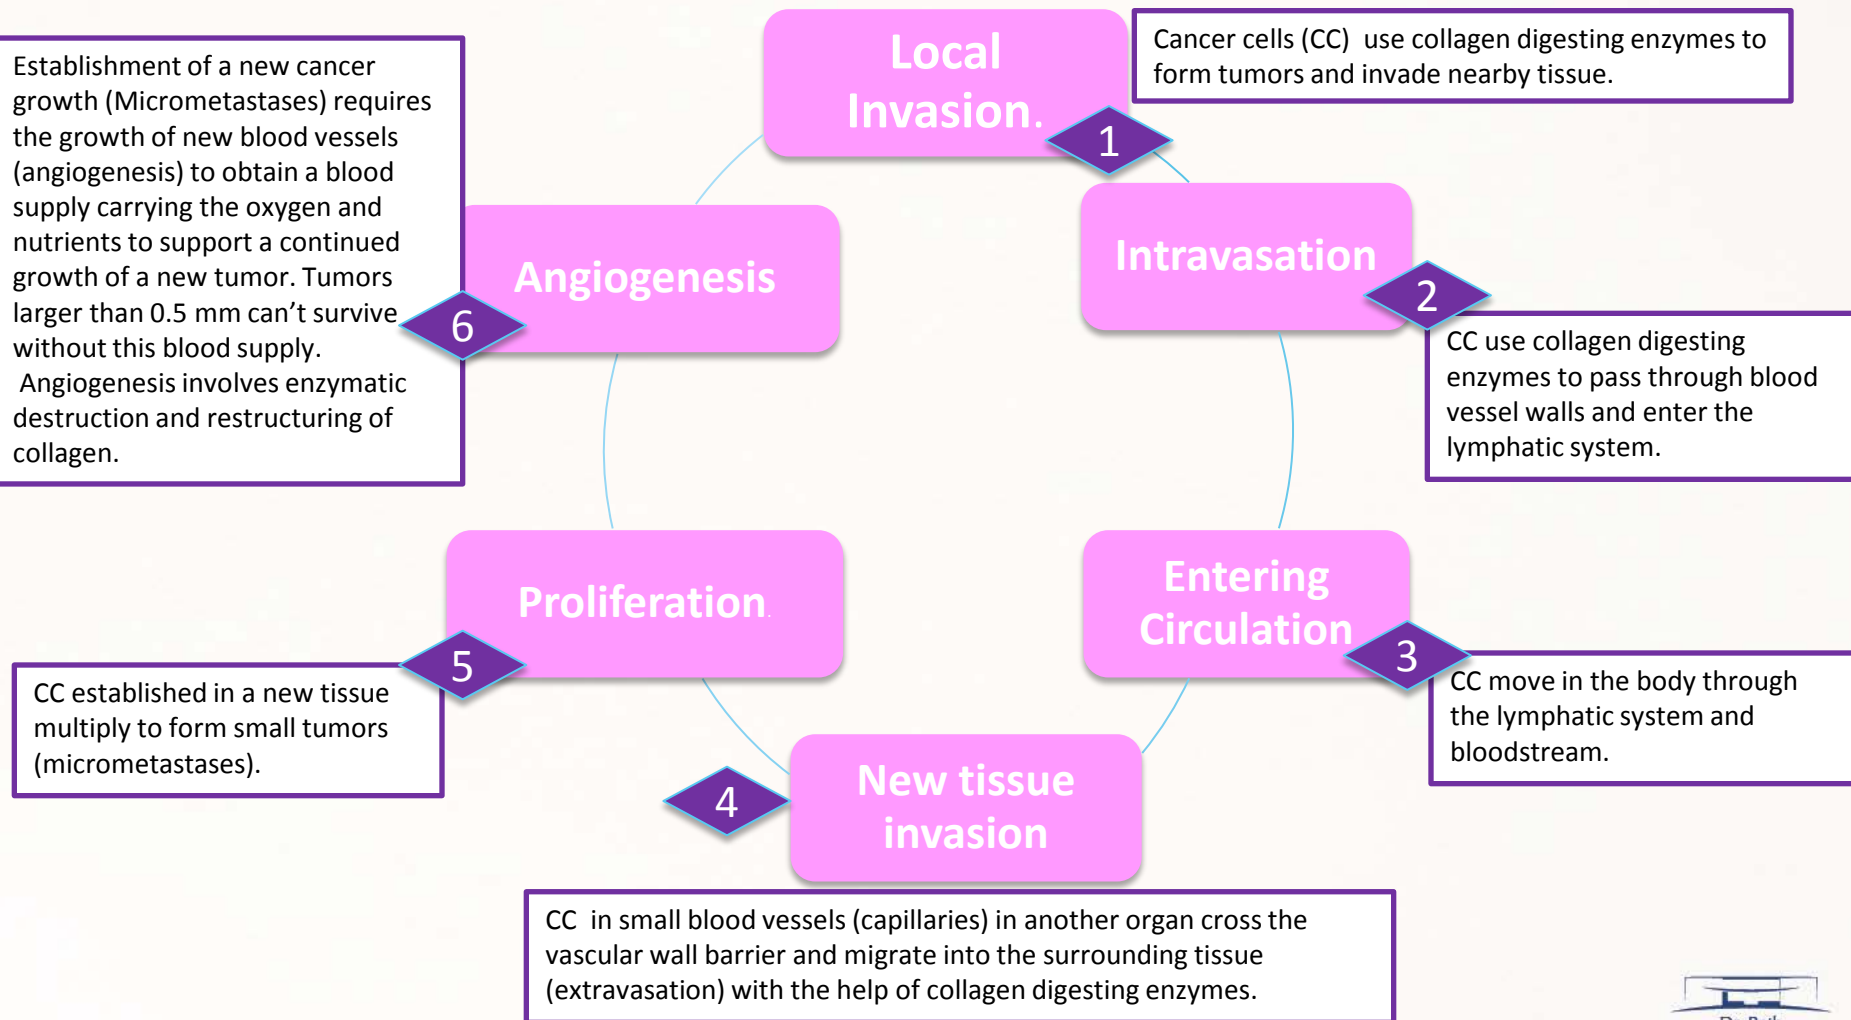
Local Invasion.

1

Cancer cells (CC) use collagen digesting enzymes to form tumors and invade nearby tissue.

Establishment of a new cancer growth (Micrometastases) requires the growth of new blood vessels (angiogenesis) to obtain a blood supply carrying the oxygen and nutrients to support a continued growth of a new tumor. Tumors larger than 0.5 mm can't survive without this blood supply. Angiogenesis involves enzymatic destruction and restructuring of collagen.

Angiogenesis

6

Intravasation

2

CC use collagen digesting enzymes to pass through blood vessel walls and enter the lymphatic system.

Proliferation

5

CC established in a new tissue multiply to form small tumors (micrometastases).

Entering Circulation

3

CC move in the body through the lymphatic system and bloodstream.

4

New tissue invasion

CC in small blood vessels (capillaries) in another organ cross the vascular wall barrier and migrate into the surrounding tissue (extravasation) with the help of collagen digesting enzymes.